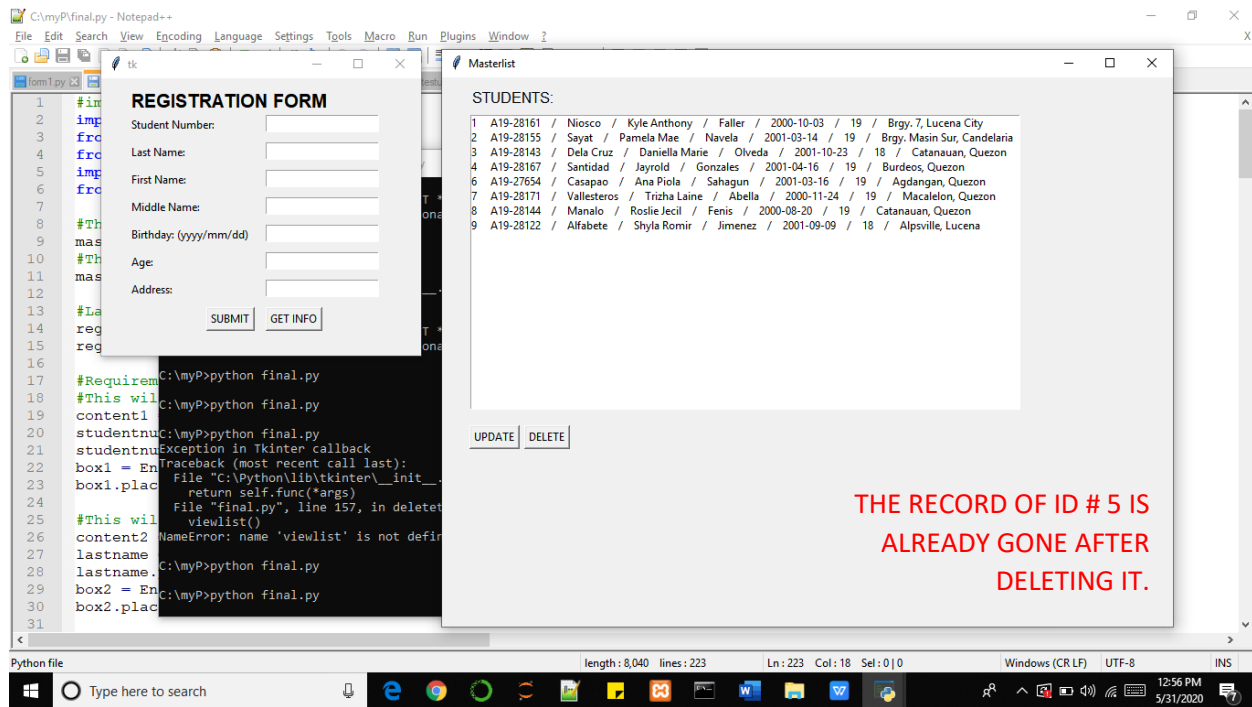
C:\myP\final.py - Notepad++
File Edit Search View Encoding Language Settings Tools Macro Run Plugins Window ?
form1.py

tk
REGISTRATION FORM
Student Number:
Last Name:
First Name:
Middle Name:
Birthday: (yyyy/mm/dd)
Age:
Address:
SUBMIT GET INFO

Masterlist
STUDENTS:
1 A19-28161 / Niosco / Kyle Anthony / Faller / 2000-10-03 / 19 / Brgy. 7, Lucena City
2 A19-28155 / Sayat / Pamela Mae / Navela / 2001-03-14 / 19 / Brgy. Masin Sur, Candelaria
3 A19-28143 / Dela Cruz / Daniella Marie / Olveda / 2001-10-23 / 18 / Catanauan, Quezon
4 A19-28167 / Santidad / Jayrold / Gonzales / 2001-04-16 / 19 / Burdeos, Quezon
6 A19-27654 / Casapao / Ana Piola / Sahagun / 2001-03-16 / 19 / Agdangan, Quezon
7 A19-28171 / Vallesteros / Trizha Laine / Abella / 2000-11-24 / 19 / Macalelon, Quezon
8 A19-28144 / Manalo / Roslie Jecil / Fenis / 2000-08-20 / 19 / Catanauan, Quezon
9 A19-28122 / Alfabete / Shyla Romir / Jimenez / 2001-09-09 / 18 / Alpsville, Lucena
UPDATE DELETE

THE RECORD OF ID # 5 IS ALREADY GONE AFTER DELETING IT.

1 #im
2 imp
3 fro
4 fro
5 imp
6 fro
7
8 #Th
9 mas
10 #Th
11 mas
12
13 #La
14 reg
15 reg
16
17 #Requirem
18 #This wil
19 content1
20 studentnu
21 studentnu
22 box1 = En
23 box1.plac
24
25 #This wil
26 content2
27 lastname
28 lastname.
29 box2 = En
30 box2.plac
31

C:\myP>python final.py

C:\myP>python final.py

C:\myP>python final.py
Exception in Tkinter callback
Traceback (most recent call last):
  File "C:\Python\lib\tkinter\__init__.
    return self.func(*args)
  File "final.py", line 157, in deletet
    viewlist()
NameError: name 'viewlist' is not defi

C:\myP>python final.py

C:\myP>python final.py

Python file length : 8,040 lines : 223 Ln : 223 Col : 18 Sel : 0 | 0 Windows (CR LF) UTF-8 INS
Type here to search
12:56 PM
5/31/2020